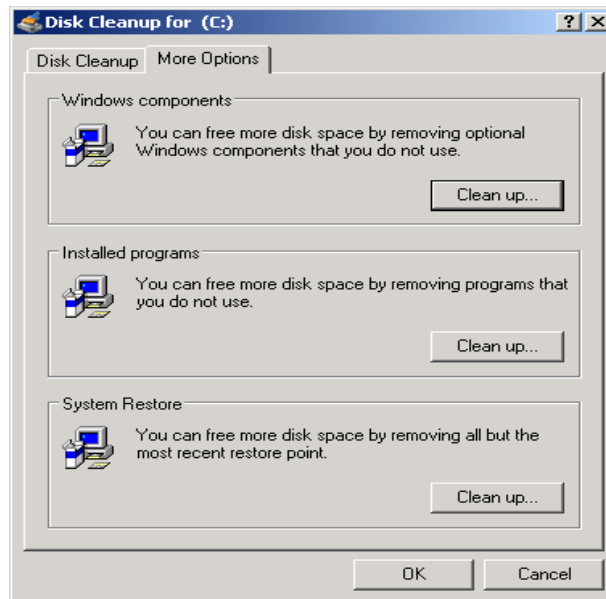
Disk Cleanup for (C:)

?

Disk Cleanup

More Options

Windows components

You can free more disk space by removing optional Windows components that you do not use.

Clean up...

Installed programs

You can free more disk space by removing programs that you do not use.

Clean up...

System Restore

You can free more disk space by removing all but the most recent restore point.

Clean up...

OK

Cancel